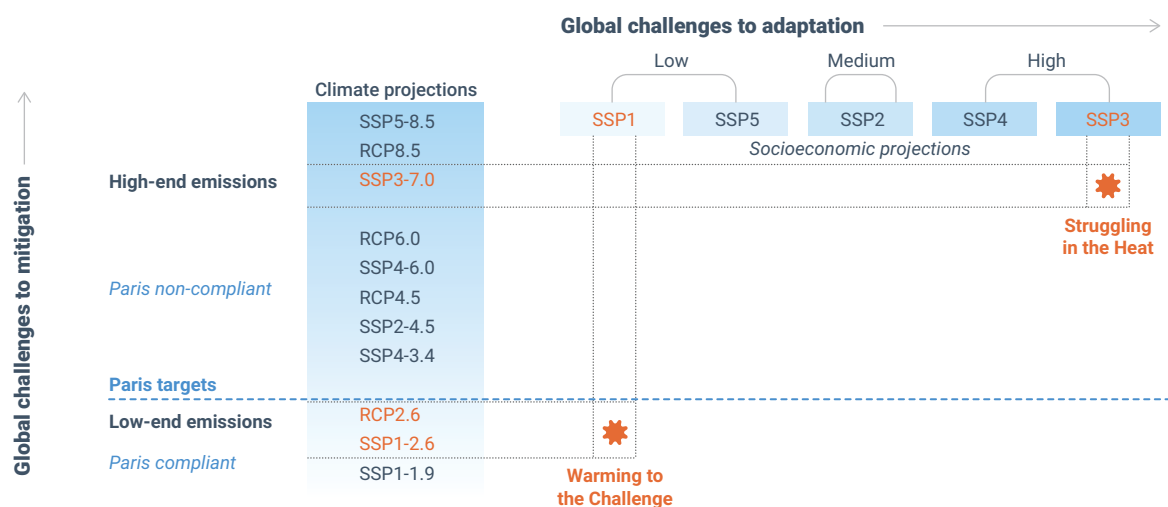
Global challenges to adaptation

Global challenges to mitigation

Climate projections

Low
Medium
High

SSP1
SSP5
SSP2
SSP4
SSP3

SSP5-8.5
RCP8.5
Socioeconomic projections

High-end emissions
SSP3-7.0

Struggling in the Heat

RCP6.0
SSP4-6.0
Paris non-compliant
RCP4.5
SSP2-4.5
SSP4-3.4

Paris targets

Low-end emissions
RCP2.6
SSP1-2.6
Paris compliant
SSP1-1.9

Warming to the Challenge